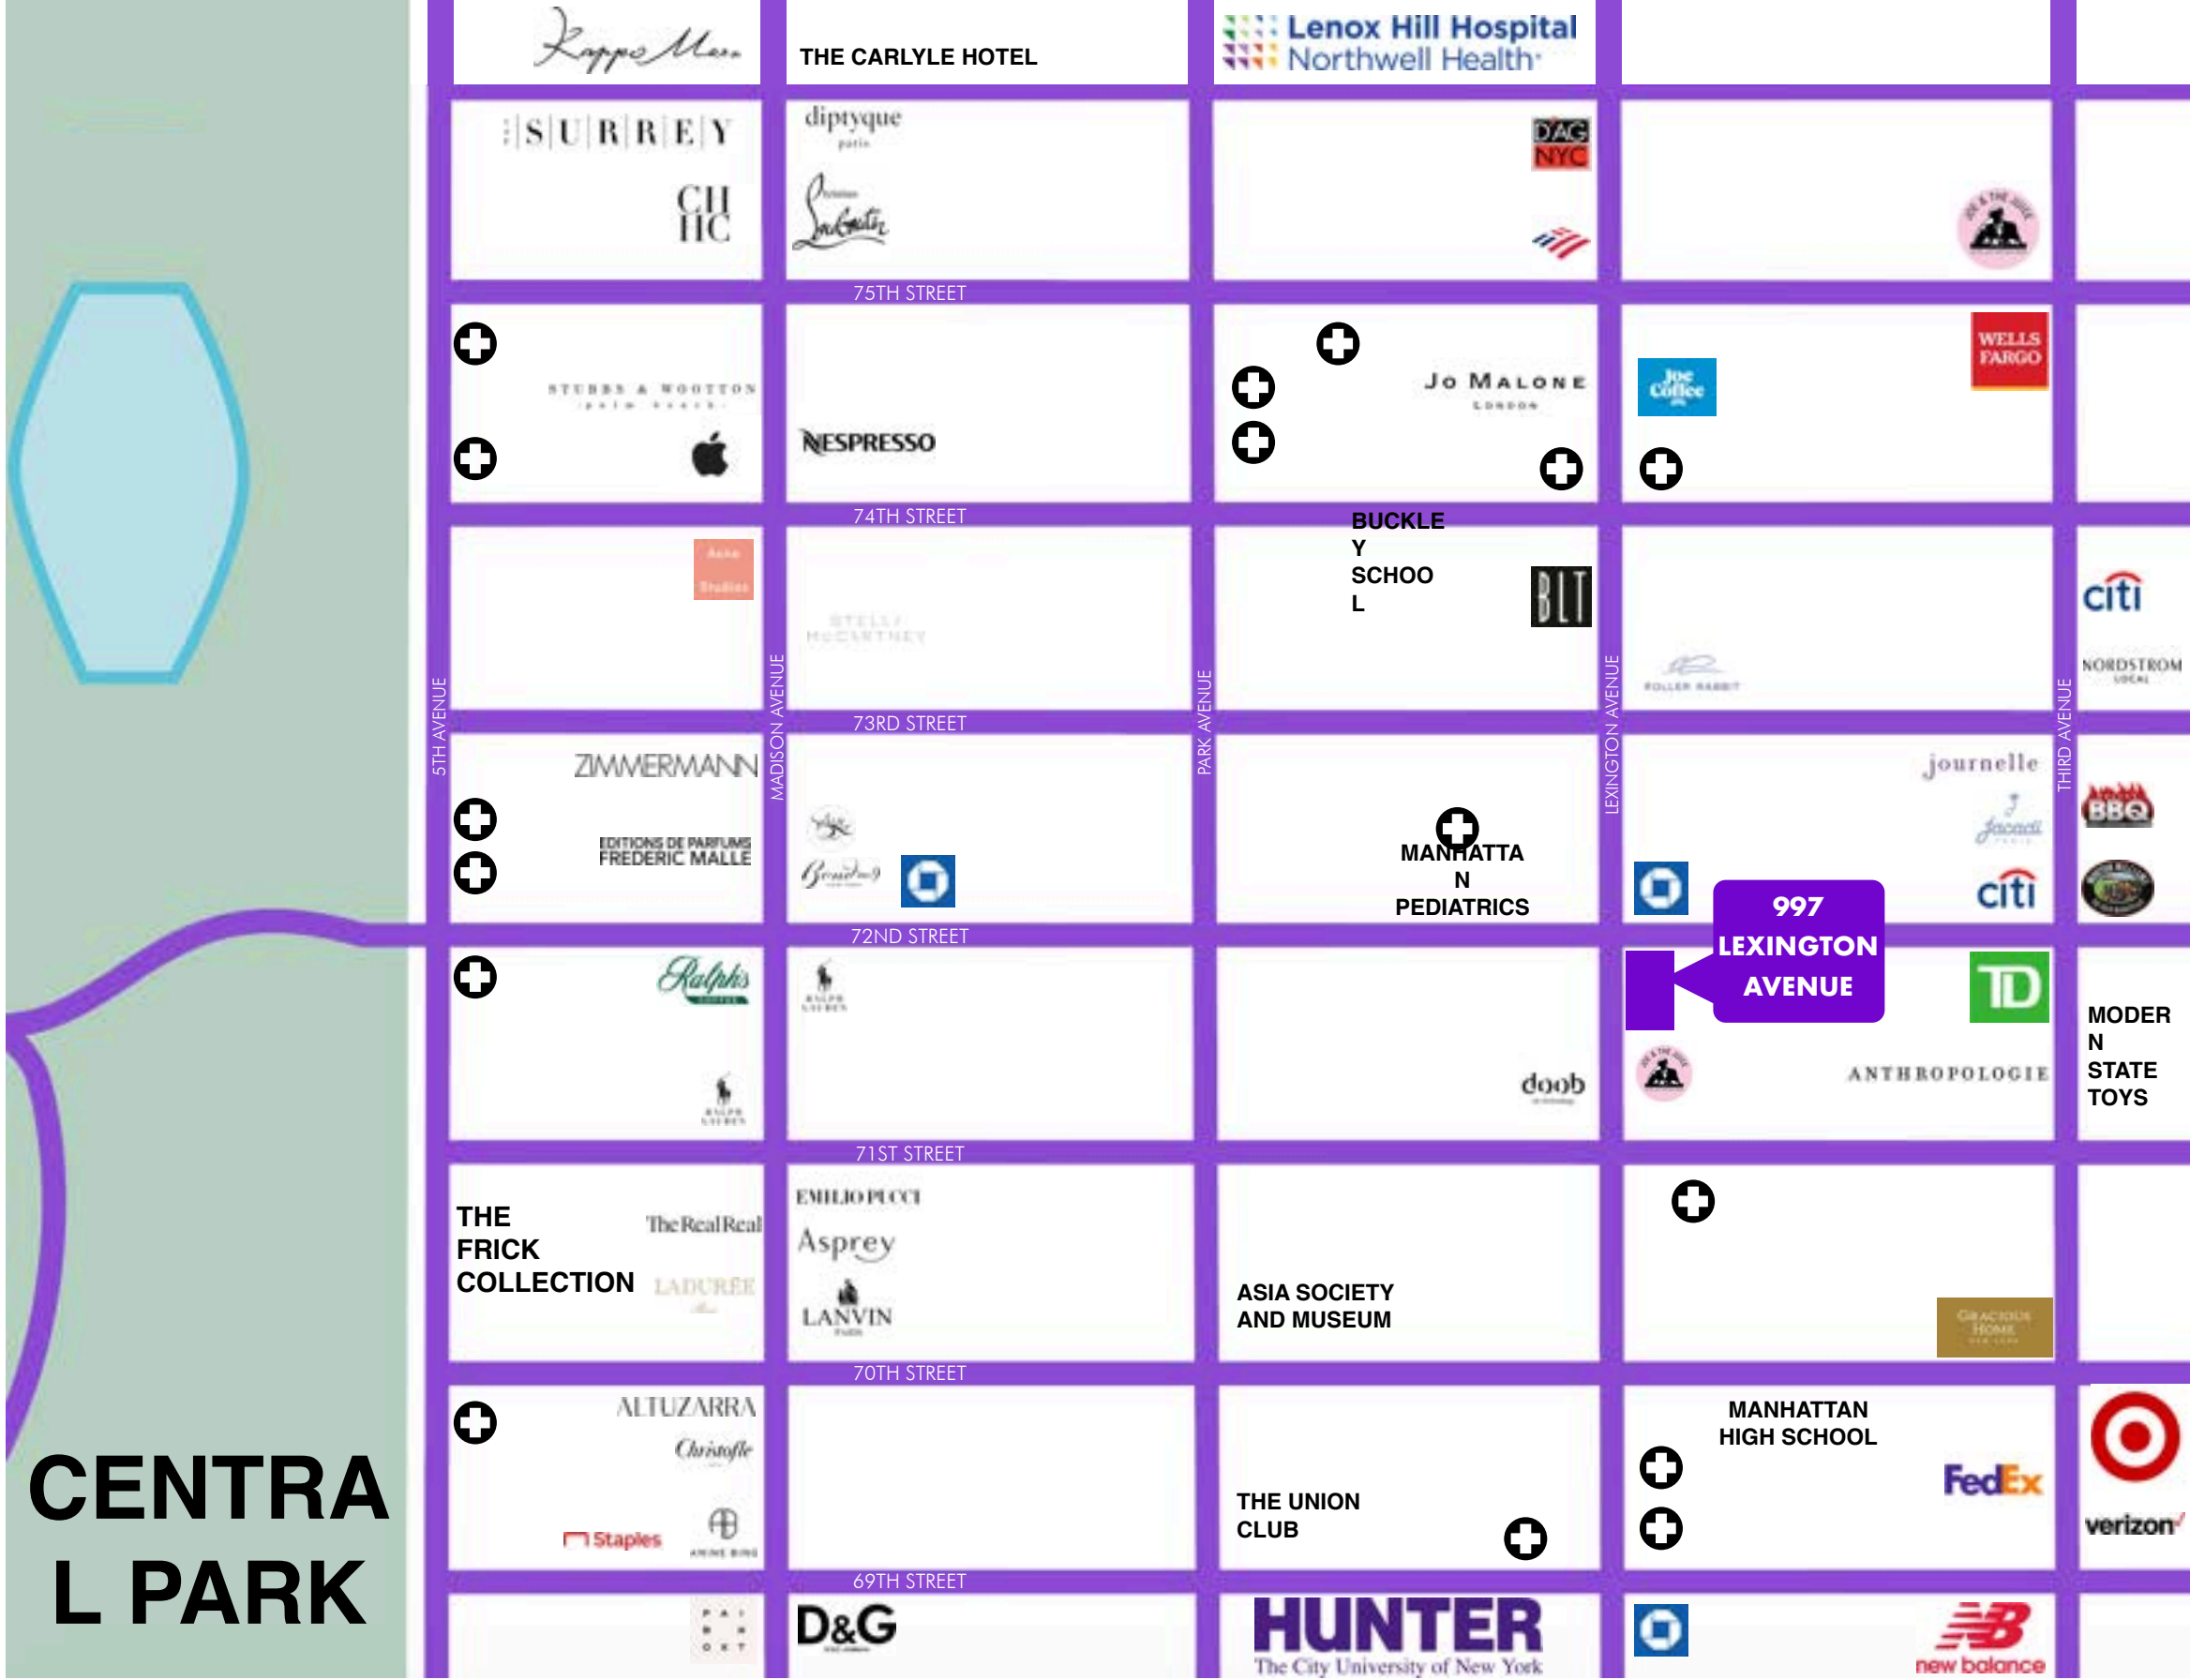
Kappo Masa
THE CARLYLE HOTEL
Lenox Hill Hospital
Northwell Health
SURREY
CHIC
diptyque paris
Christian Louboutin
DAG NYC
75TH STREET
STUBBS & WOOTTON palm beach
NESPRESSO
Jo Malone London
Joe Coffee
WELLS FARGO
74TH STREET
BUCKLEY SCHOOL
BLT
citi
NORDSTROM LOCAL
STELLA McCARTNEY
ROLLER RABBIT
5TH AVENUE
MADISON AVENUE
PARK AVENUE
LEXINGTON AVENUE
THIRD AVENUE
73RD STREET
ZIMMERMANN
EDITIONS DE PARFUMS FREDERIC MALLE
journelle
Jacadi
MANHATTAN PEDIATRICS
citi
BBQ
997 LEXINGTON AVENUE
72ND STREET
Ralph's Coffee
RALPH LAUREN
RALPH LAUREN
TD
ANTHROPOLOGIE
MODERN STATE TOYS
doob
71ST STREET
THE FRICK COLLECTION
The RealReal
LADURÉE
EMILIO PUCCI
Asprey
LANVIN
ASIA SOCIETY AND MUSEUM
GRACIOUS HOME
70TH STREET
ALTUZARRA
Christofle
Staples
ANINE BING
MANHATTAN HIGH SCHOOL
FedEx
THE UNION CLUB
verizon
CENTRAL PARK
69TH STREET
D&G
HUNTER
The City University of New York
new balance